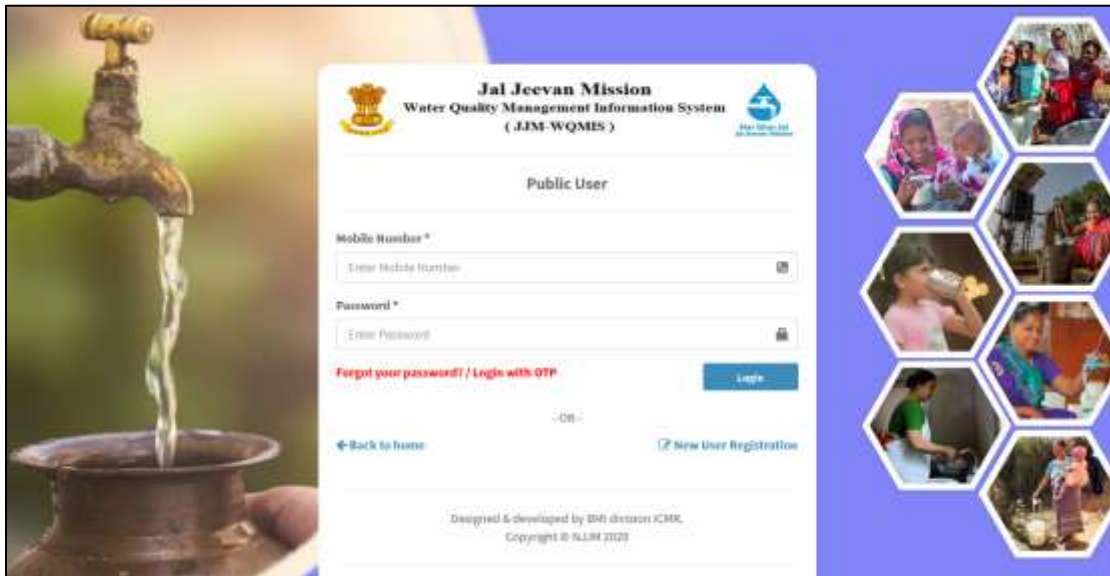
Jal Jeevan Mission
Water Quality Management Information System
(JJM-WQMIS)

Har Ghar Jal
Jal Jeevan Mission

Public User

Mobile Number *

Enter Mobile Number

Password *

Enter Password

Forgot your password? / Login with OTP

Login

-OR-

← Back to home

New User Registration

Designed & developed by BMI division ICMR,
Copyright © NJJM 2020